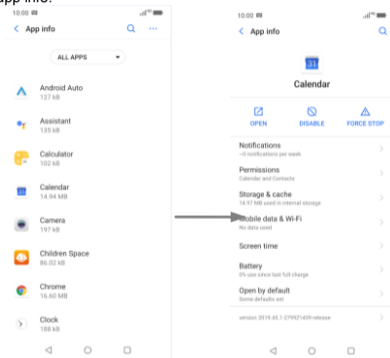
App info.

10:00

App info

ALL APPS

Android Auto
127 kB

Assistant
135 kB

Calculator
102 kB

Calendar
14.94 MB

Camera
197 kB

Children Space
86.02 kB

Chrome
16.60 MB

Clock
188 kB

10:00

App info

31

Calendar

OPEN

DISABLE

FORCE STOP

Notifications
~0 notifications per week

Permissions
Calendar and Contacts

Storage & cache
14.97 MB used in internal storage

Mobile data & Wi-Fi
No data used

Screen time

Battery
0% use since last full charge

Open by default
Some defaults set

version 2019.45.1-279921459-release